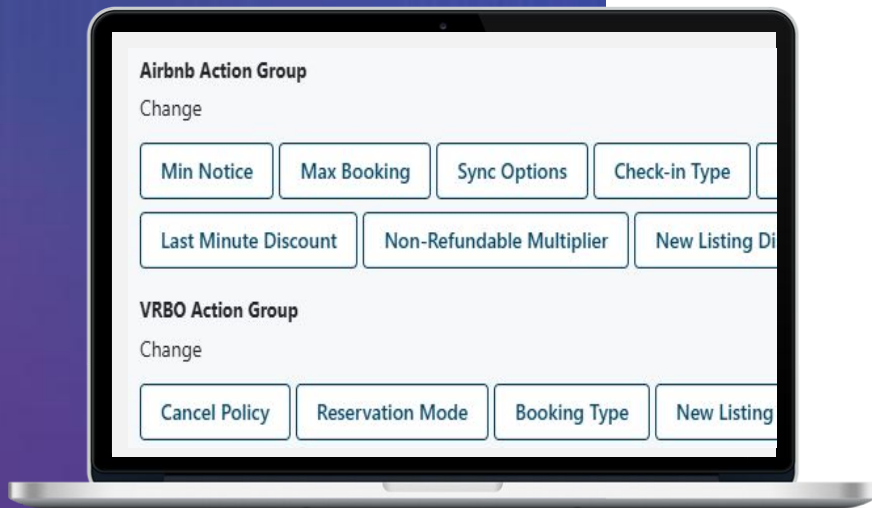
Airbnb Action Group

Change

Min Notice | Max Booking | Sync Options | Check-in Type

Last Minute Discount | Non-Refundable Multiplier | New Listing Di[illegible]

VRBO Action Group

Change

Cancel Policy | Reservation Mode | Booking Type | New Listing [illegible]